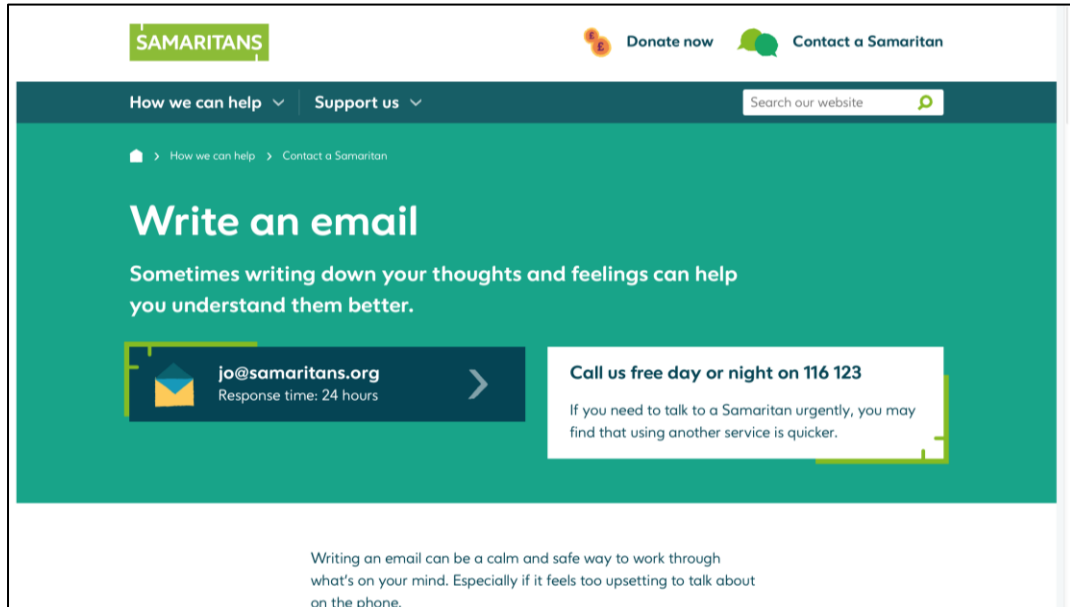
SAMARITANS

Donate now

Contact a Samaritan

How we can help

Support us

Search our website

> How we can help > Contact a Samaritan

Write an email

Sometimes writing down your thoughts and feelings can help you understand them better.

jo@samaritans.org
Response time: 24 hours

Call us free day or night on 116 123

If you need to talk to a Samaritan urgently, you may find that using another service is quicker.

Writing an email can be a calm and safe way to work through what's on your mind. Especially if it feels too upsetting to talk about on the phone.